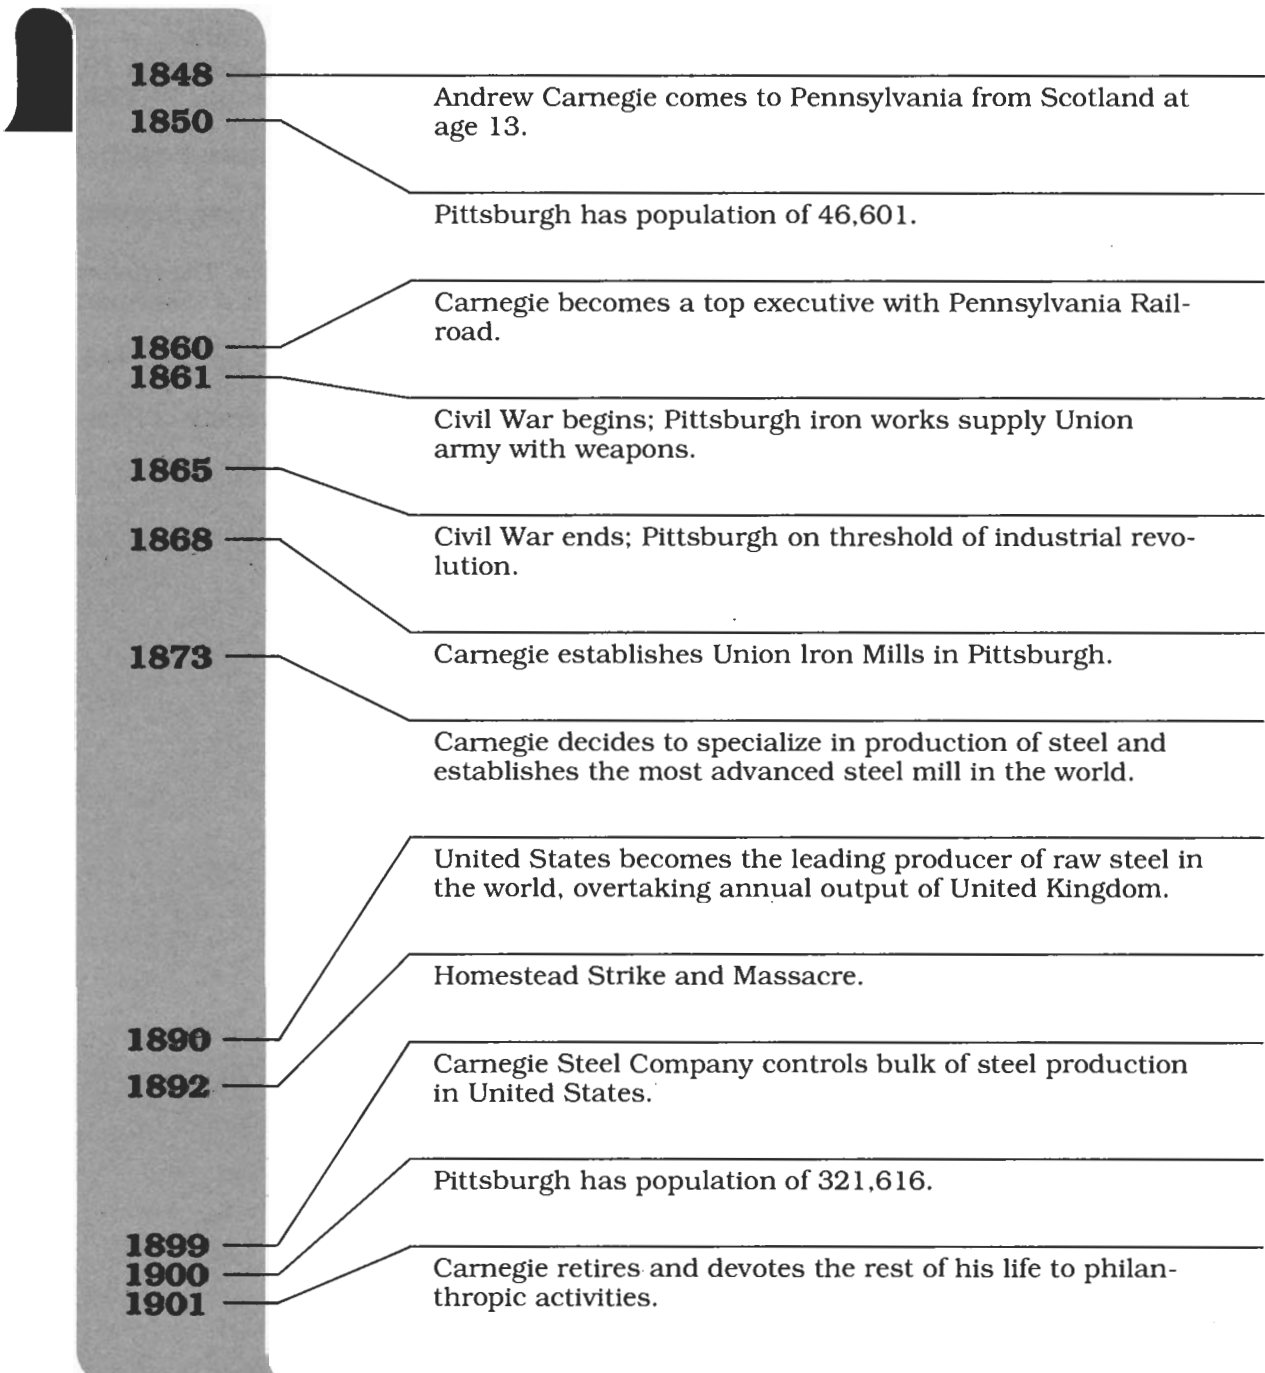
1848
1850
1860
1861
1865
1868
1873
1890
1892
1899
1900
1901

Andrew Carnegie comes to Pennsylvania from Scotland at age 13.

Pittsburgh has population of 46,601.

Carnegie becomes a top executive with Pennsylvania Railroad.

Civil War begins; Pittsburgh iron works supply Union army with weapons.

Civil War ends; Pittsburgh on threshold of industrial revolution.

Carnegie establishes Union Iron Mills in Pittsburgh.

Carnegie decides to specialize in production of steel and establishes the most advanced steel mill in the world.

United States becomes the leading producer of raw steel in the world, overtaking annual output of United Kingdom.

Homestead Strike and Massacre.

Carnegie Steel Company controls bulk of steel production in United States.

Pittsburgh has population of 321,616.

Carnegie retires and devotes the rest of his life to philanthropic activities.